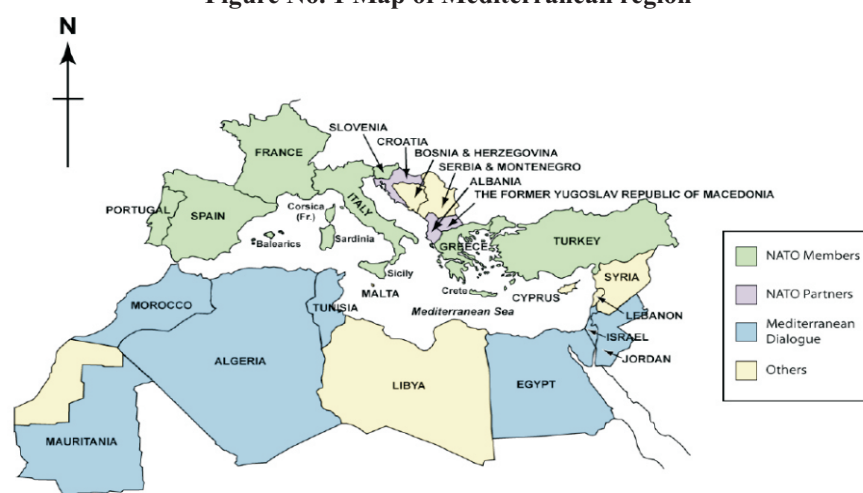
Figure No. 1 Map of Mediterranean region

N

SLOVENIA
CROATIA
BOSNIA & HERZEGOVINA
SERBIA & MONTENEGRO
ALBANIA
THE FORMER YUGOSLAV REPUBLIC OF MACEDONIA
FRANCE
PORTUGAL
SPAIN
Corsica (Fr.)
ITALY
Balearics
Sardinia
GREECE
TURKEY
Sicily
MALTA
Crete
CYPRUS
SYRIA
LEBANON
ISRAEL
JORDAN
Mediterranean Sea
MOROCCO
TUNISIA
ALGERIA
LIBYA
EGYPT
MAURITANIA

NATO Members
NATO Partners
Mediterranean Dialogue
Others